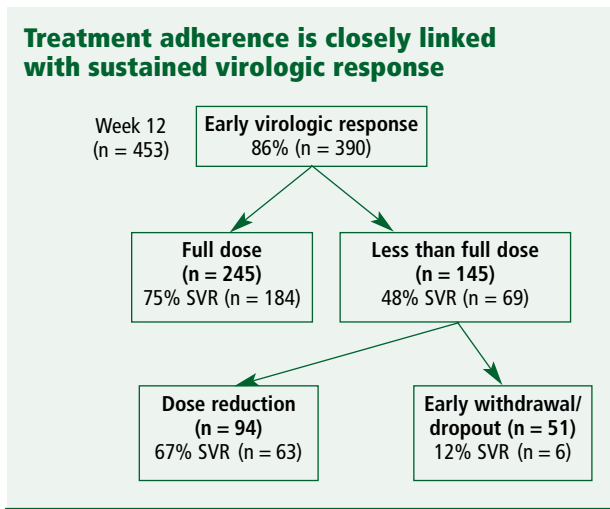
Treatment adherence is closely linked with sustained virologic response

Week 12
(n = 453)

Early virologic response
86% (n = 390)

Full dose
(n = 245)
75% SVR (n = 184)

Less than full dose
(n = 145)
48% SVR (n = 69)

Dose reduction
(n = 94)
67% SVR (n = 63)

Early withdrawal/
dropout (n = 51)
12% SVR (n = 6)